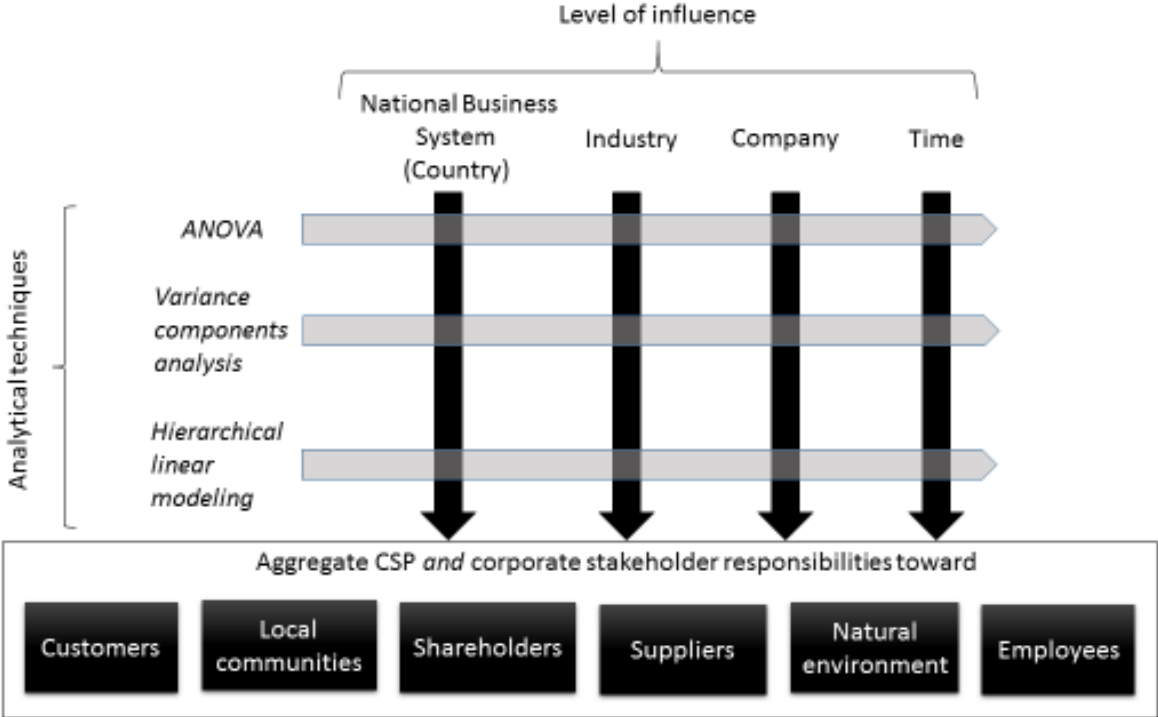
Level of influence

National Business System (Country)

Industry

Company

Time

Analytical techniques

ANOVA

Variance components analysis

Hierarchical linear modeling

Aggregate CSP and corporate stakeholder responsibilities toward

Customers

Local communities

Shareholders

Suppliers

Natural environment

Employees